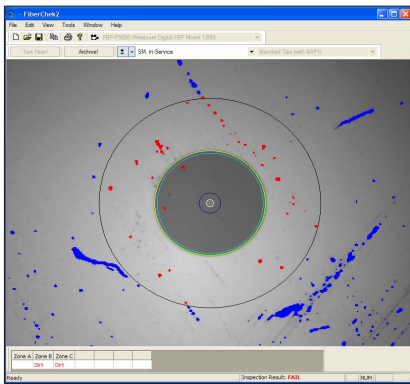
FiberChek2
File Edit View Tools Window Help
FBP-P5000i (Westover Digital FBP Model 1300)
Test Fiber! Archive! SM, In-Service Standard Tips (with BAP1)

| Zone A | Zone B | Zone C |  |  |
|---|---|---|---|---|
|  | Dirt | Dirt |  |  |

Ready Inspection Result: FAIL NUM